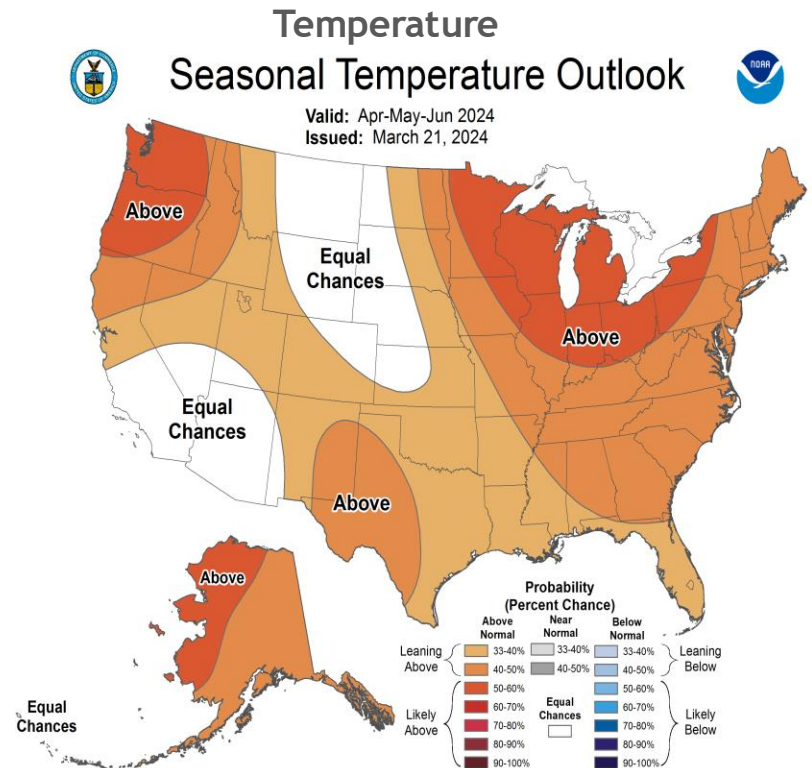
Temperature

Seasonal Temperature Outlook

NOAA

Valid: Apr-May-Jun 2024
Issued: March 21, 2024

Above

Equal Chances

Above

Equal Chances

Above

Above

Equal Chances

Probability (Percent Chance)

| | Above Normal | Near Normal | Below Normal | |
|---|---|---|---|---|
| Leaning Above | 33-40% | 33-40% | 33-40% | Leaning Below |
| | 40-50% | 40-50% | 40-50% | |
| Likely Above | 50-60% | Equal Chances | 50-60% | Likely Below |
| | 60-70% | | 60-70% | |
| | 70-80% | | 70-80% | |
| | 80-90% | | 80-90% | |
| | 90-100% | | 90-100% | |